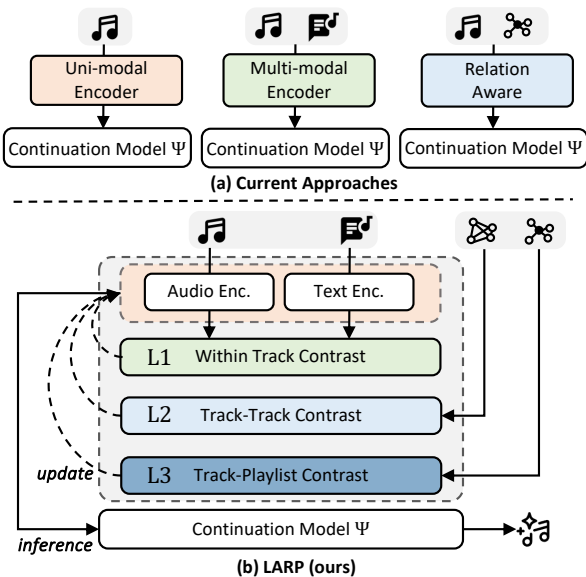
Uni-modal Encoder

Continuation Model $\Psi$

Multi-modal Encoder

Continuation Model $\Psi$

Relation Aware

Continuation Model $\Psi$

(a) Current Approaches

Audio Enc.

Text Enc.

L1 Within Track Contrast

L2 Track-Track Contrast

update

L3 Track-Playlist Contrast

inference

Continuation Model $\Psi$

(b) LARP (ours)